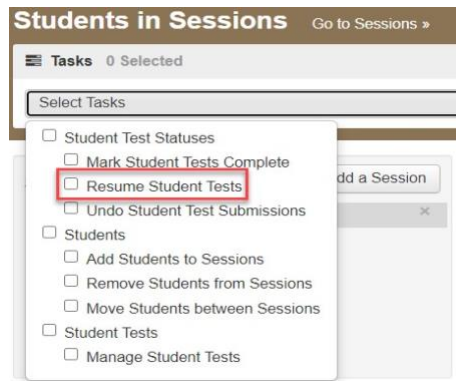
Students in Sessions Go to Sessions »

Tasks 0 Selected

Select Tasks

Student Test Statuses
Mark Student Tests Complete
Resume Student Tests
Undo Student Test Submissions
Students
Add Students to Sessions
Remove Students from Sessions
Move Students between Sessions
Student Tests
Manage Student Tests

dd a Session

×